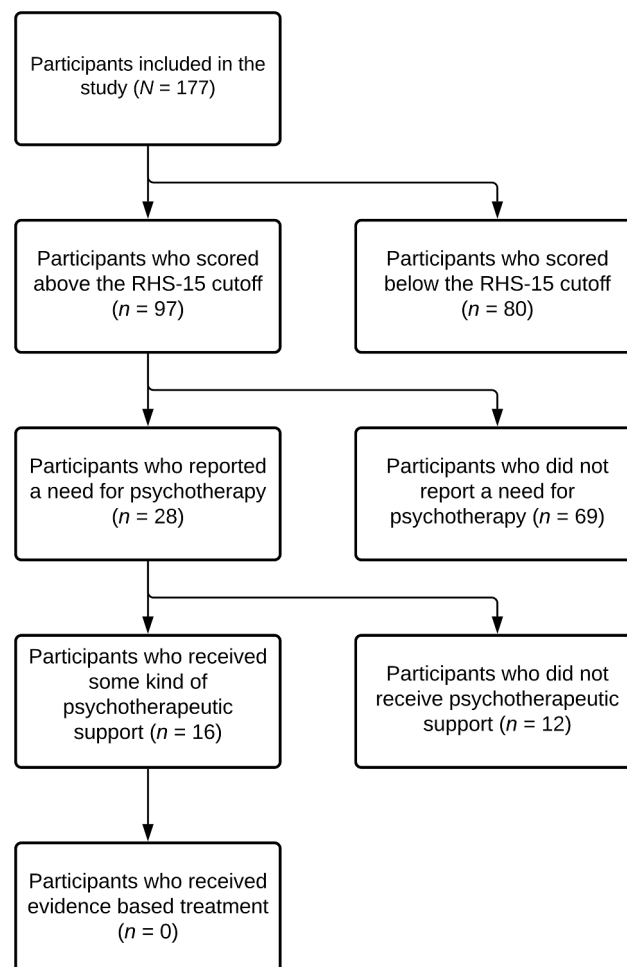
Participants included in the study ($N$ = 177)

Participants who scored above the RHS-15 cutoff ($n$ = 97)

Participants who scored below the RHS-15 cutoff ($n$ = 80)

Participants who reported a need for psychotherapy ($n$ = 28)

Participants who did not report a need for psychotherapy ($n$ = 69)

Participants who received some kind of psychotherapeutic support ($n$ = 16)

Participants who did not receive psychotherapeutic support ($n$ = 12)

Participants who received evidence based treatment ($n$ = 0)